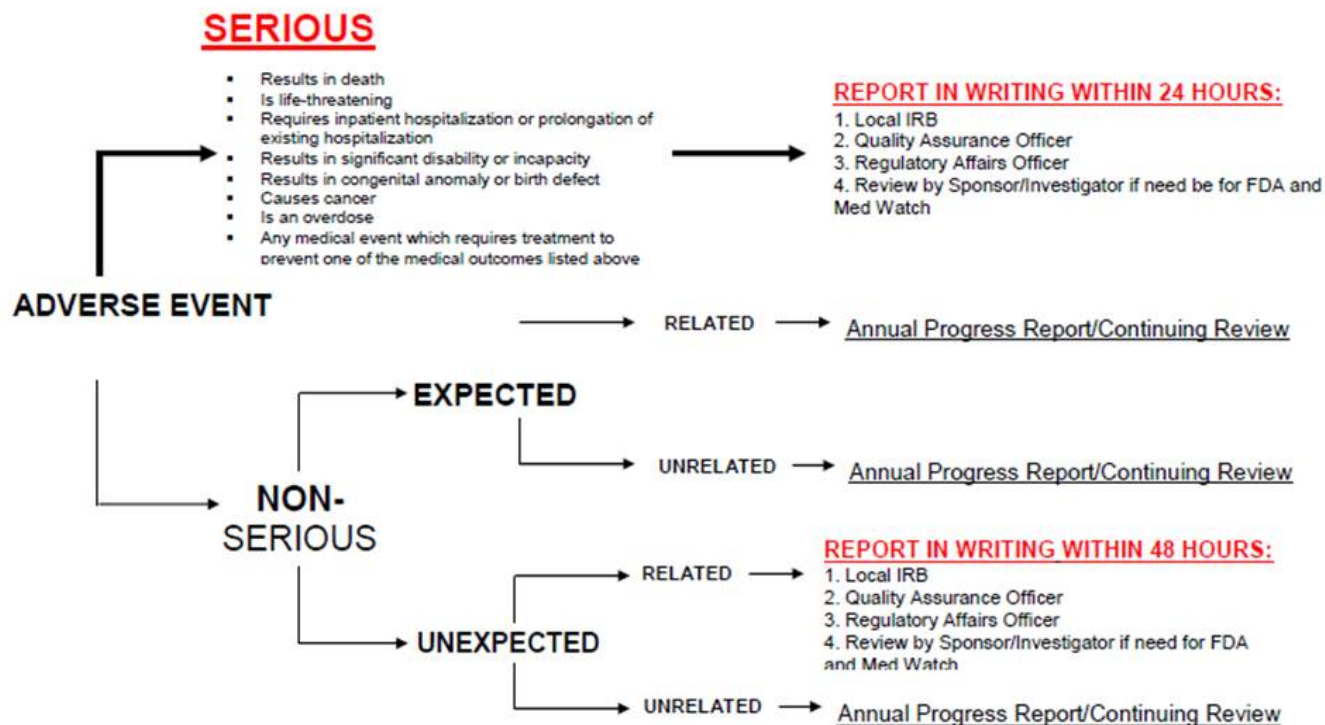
SERIOUS

- Results in death
- Is life-threatening
- Requires inpatient hospitalization or prolongation of existing hospitalization
- Results in significant disability or incapacity
- Results in congenital anomaly or birth defect
- Causes cancer
- Is an overdose
- Any medical event which requires treatment to prevent one of the medical outcomes listed above

REPORT IN WRITING WITHIN 24 HOURS:
1. Local IRB
2. Quality Assurance Officer
3. Regulatory Affairs Officer
4. Review by Sponsor/Investigator if need be for FDA and Med Watch

ADVERSE EVENT

RELATED → Annual Progress Report/Continuing Review

EXPECTED

UNRELATED → Annual Progress Report/Continuing Review

NON-SERIOUS

REPORT IN WRITING WITHIN 48 HOURS:
RELATED →
1. Local IRB
2. Quality Assurance Officer
3. Regulatory Affairs Officer
4. Review by Sponsor/Investigator if need for FDA and Med Watch

UNEXPECTED

UNRELATED → Annual Progress Report/Continuing Review